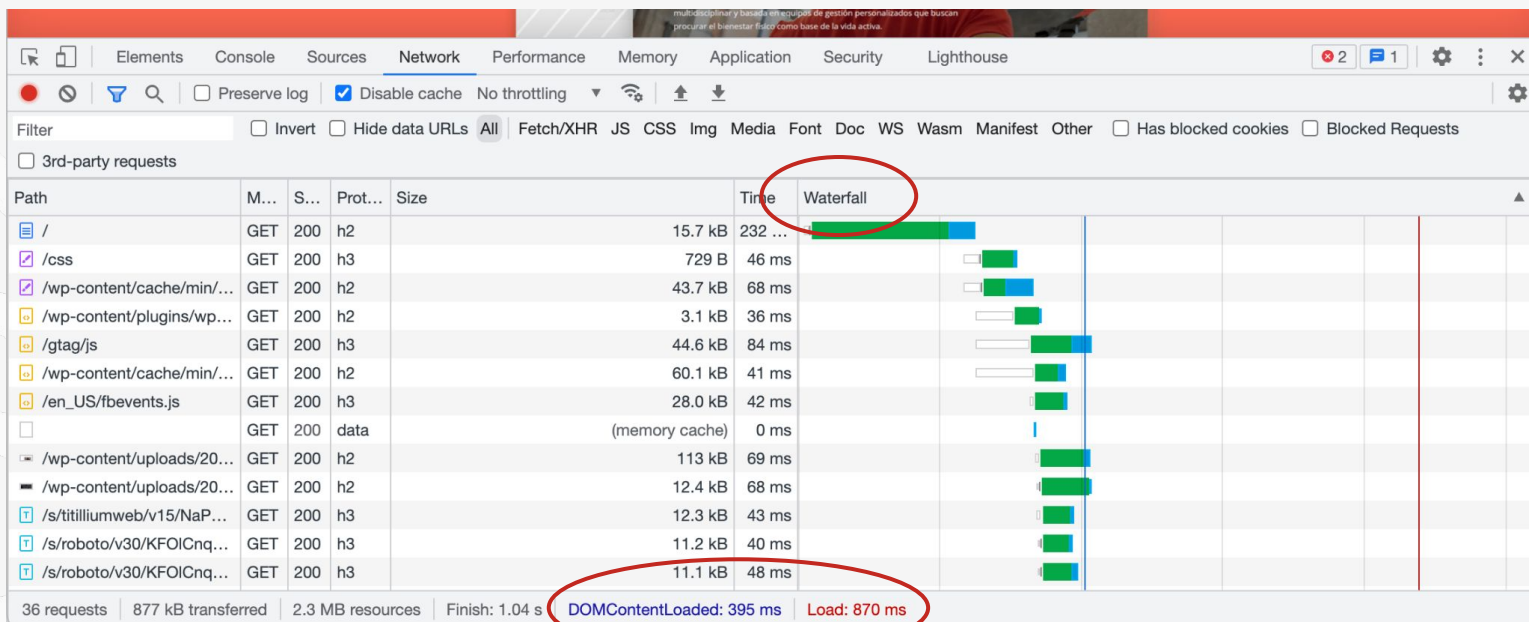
multidisciplinar y basada en equipos de gestión personalizados que buscan procurar el bienestar físico como base de la vida activa.

Elements Console Sources Network Performance Memory Application Security Lighthouse 2 1

Preserve log Disable cache No throttling

Filter Invert Hide data URLs All Fetch/XHR JS CSS Img Media Font Doc WS Wasm Manifest Other Has blocked cookies Blocked Requests

3rd-party requests

| Path | M... | S... | Prot... | Size | Time | Waterfall |
|---|---|---|---|---|---|---|
| / | GET | 200 | h2 | 15.7 kB | 232 ... | |
| /css | GET | 200 | h3 | 729 B | 46 ms | |
| /wp-content/cache/min/... | GET | 200 | h2 | 43.7 kB | 68 ms | |
| /wp-content/plugins/wp... | GET | 200 | h2 | 3.1 kB | 36 ms | |
| /gtag/js | GET | 200 | h3 | 44.6 kB | 84 ms | |
| /wp-content/cache/min/... | GET | 200 | h2 | 60.1 kB | 41 ms | |
| /en_US/fbevents.js | GET | 200 | h3 | 28.0 kB | 42 ms | |
| | GET | 200 | data | (memory cache) | 0 ms | |
| /wp-content/uploads/20... | GET | 200 | h2 | 113 kB | 69 ms | |
| /wp-content/uploads/20... | GET | 200 | h2 | 12.4 kB | 68 ms | |
| /s/titilliumweb/v15/NaP... | GET | 200 | h3 | 12.3 kB | 43 ms | |
| /s/roboto/v30/KFOlCnq... | GET | 200 | h3 | 11.2 kB | 40 ms | |
| /s/roboto/v30/KFOlCnq... | GET | 200 | h3 | 11.1 kB | 48 ms | |

36 requests | 877 kB transferred | 2.3 MB resources | Finish: 1.04 s | DOMContentLoaded: 395 ms | Load: 870 ms